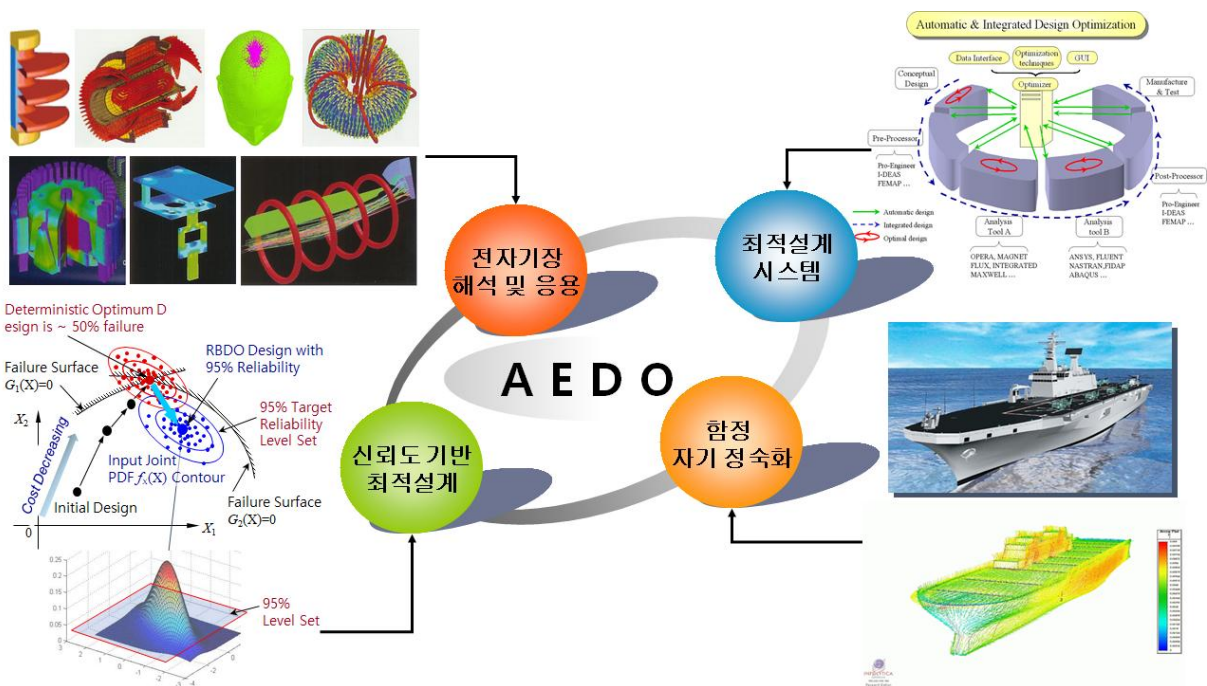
Automatic & Integrated Design Optimization

Data Interface

Optimization techniques

GUI

Optimizer

Conceptual Design

Manufacture & Test

Pre-Processor

Pro-Engineer
I-DEAS
FEMAP ...

Post-Processor

Pro-Engineer
I-DEAS
FEMAP ...

Automatic design

Integrated design

Optimal design

Analysis Tool A

OPERA, MAGNET
FLUX, INTEGRATED
MAXWELL ...

Analysis tool B

ANSYS, FLUENT
NASTRAN,FIDAP
ABAQUS ...

전자기장
해석 및 응용

최적설계
시스템

A E D O

신뢰도 기반
최적설계

함정
자기 정숙화

Deterministic Optimum Design is ~ 50% failure

Failure Surface
$G_1(X)=0$

RBDO Design with 95% Reliability

95% Target Reliability Level Set

$X_2$

Cost Decreasing

Input Joint PDF $f_X(X)$ Contour

Initial Design

Failure Surface
$G_2(X)=0$

0

$X_1$

95%
Level Set